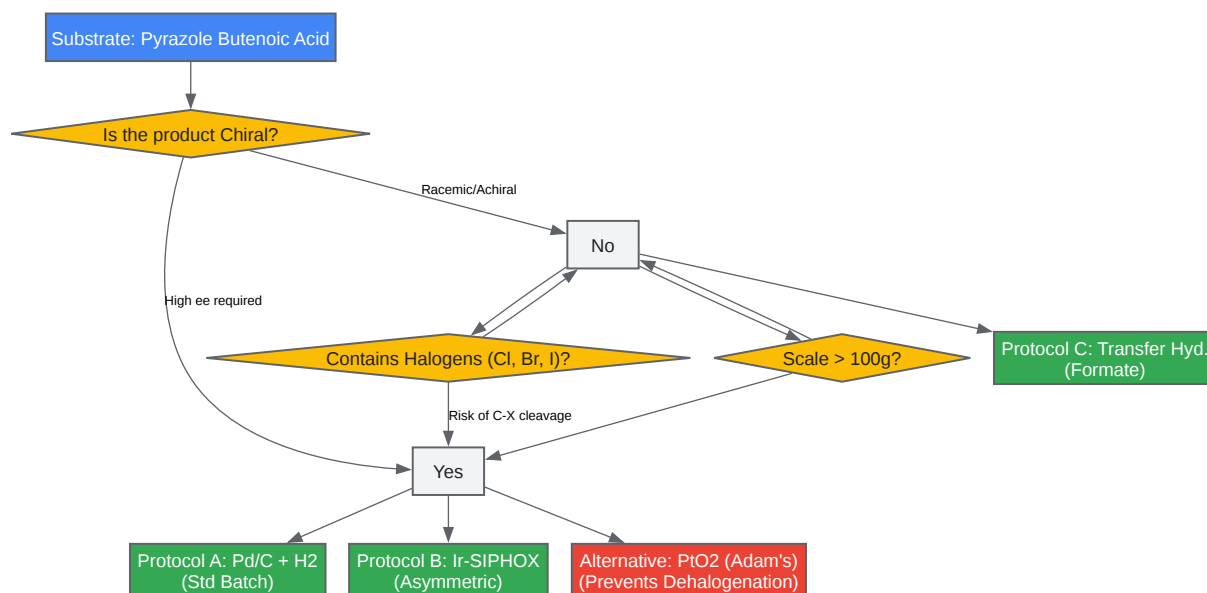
Substrate: Pyrazole Butenoic Acid

Is the product Chiral?

Racemic/Achiral

No

High ee required

Contains Halogens (Cl, Br, I)?

Scale > 100g?

Protocol C: Transfer Hyd.
(Formate)

Risk of C-X cleavage

Yes

Protocol A: Pd/C + H2
(Std Batch)

Protocol B: Ir-SIPHOX
(Asymmetric)

Alternative: PtO2 (Adam's)
(Prevents Dehalogenation)